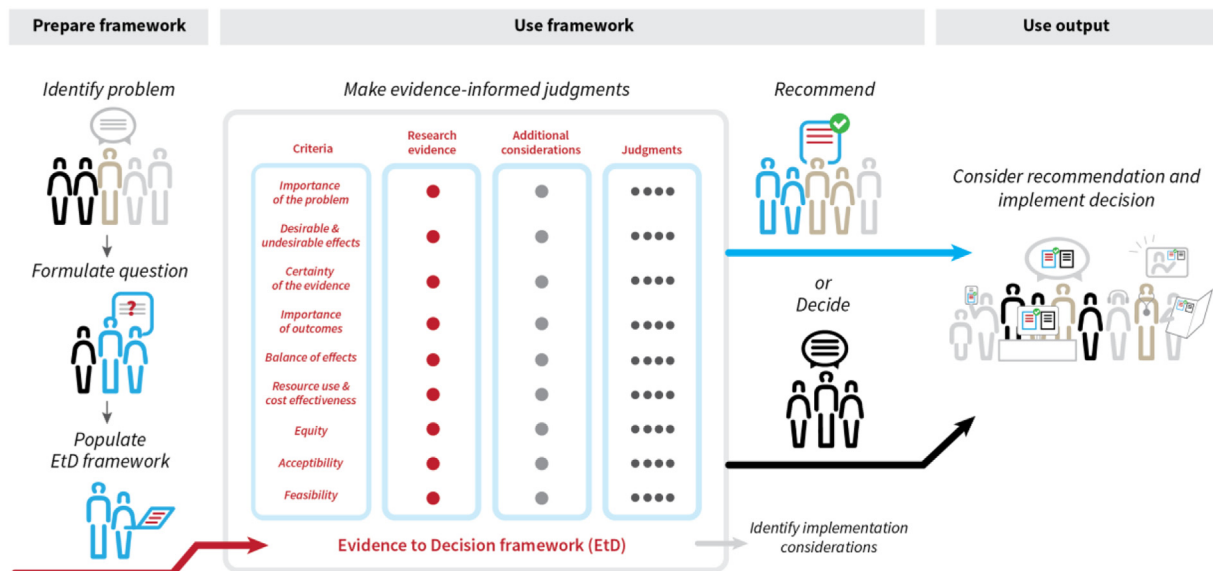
Prepare framework

Use framework

Use output

Identify problem

Formulate question

Populate EtD framework

Make evidence-informed judgments

| Criteria | Research evidence | Additional considerations | Judgments |
|---|---|---|---|
| Importance of the problem | ● | ● | ●●●● |
| Desirable & undesirable effects | ● | ● | ●●●● |
| Certainty of the evidence | ● | ● | ●●●● |
| Importance of outcomes | ● | ● | ●●●● |
| Balance of effects | ● | ● | ●●●● |
| Resource use & cost effectiveness | ● | ● | ●●●● |
| Equity | ● | ● | ●●●● |
| Acceptibility | ● | ● | ●●●● |
| Feasibility | ● | ● | ●●●● |

Evidence to Decision framework (EtD)

Identify implementation considerations

Recommend

or

Decide

Consider recommendation and implement decision